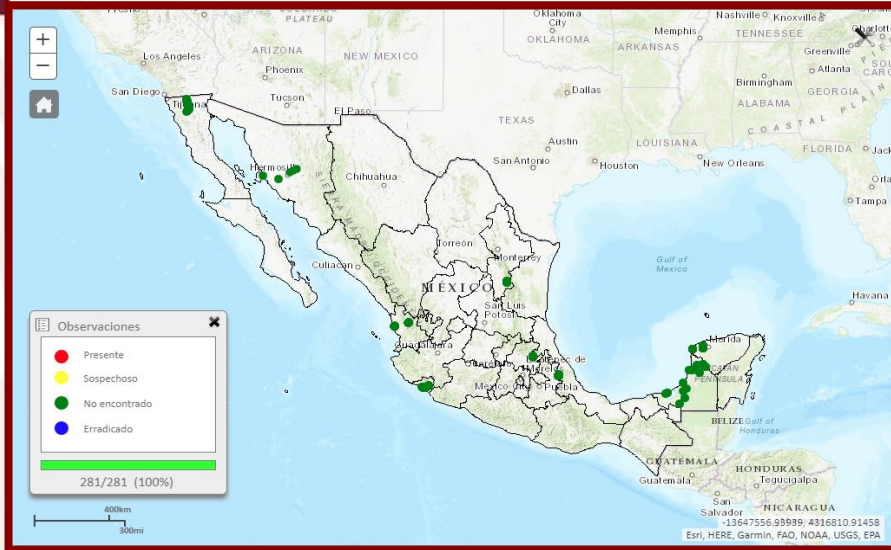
Fresno
PLATEAU
Oklahoma City
OKLAHOMA
Nashville
Knoxville
Memphis
TENNESSEE
Greenville
ARKANSAS
Los Angeles
ARIZONA
NEW MEXICO
Atlanta
Birmingham
San Diego
Phoenix
Dallas
Tijuana
ALABAMA
GEORGIA
Tucson
El Paso
LOUISIANA
COASTAL PLAIN
TEXAS
Austin
FLORIDA
Jack
Hermosillo
San Antonio
Houston
New Orleans
Chihuahua
Tampa
Torreon
Gulf of Mexico
Monterrey
Culiacan
MEXICO
San Luis Potosi
Havana
Observaciones
Presente
Sospechoso
No encontrado
Erradicado
281/281 (100%)
Guadalajara
Merida
Mexico
Puebla
YUCATAN PENINSULA
BELIZE
Gulf of Honduras
GUATEMALA
HONDURAS
Guatemala
Tegucigalpa
San Salvador
NICARAGUA
400km
300mi
-13647556.93939, 4316810.91458
Esri, HERE, Garmin, FAO, NOAA, USGS, EPA